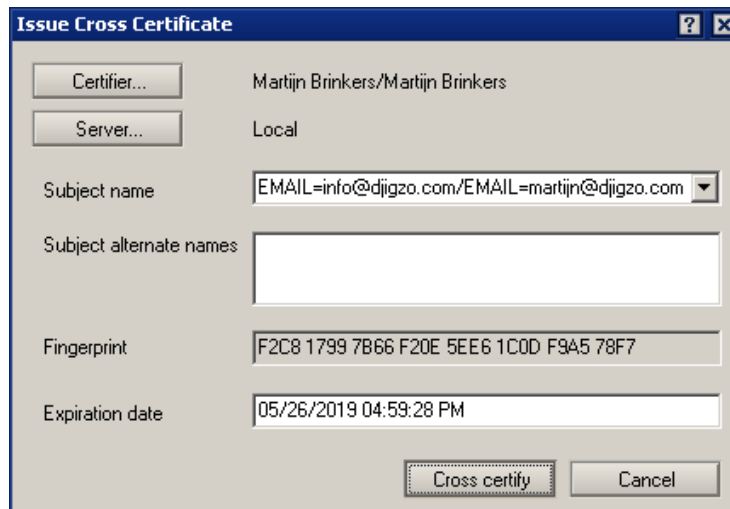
Issue Cross Certificate

?

Certifier...

Martijn Brinkers/Martijn Brinkers

Server...

Local

Subject name

EMAIL=info@djigzo.com/EMAIL=martijn@djigzo.com

Subject alternate names

Fingerprint

F2C8 1799 7B66 F20E 5EE6 1C0D F9A5 78F7

Expiration date

05/26/2019 04:59:28 PM

Cross certify

Cancel